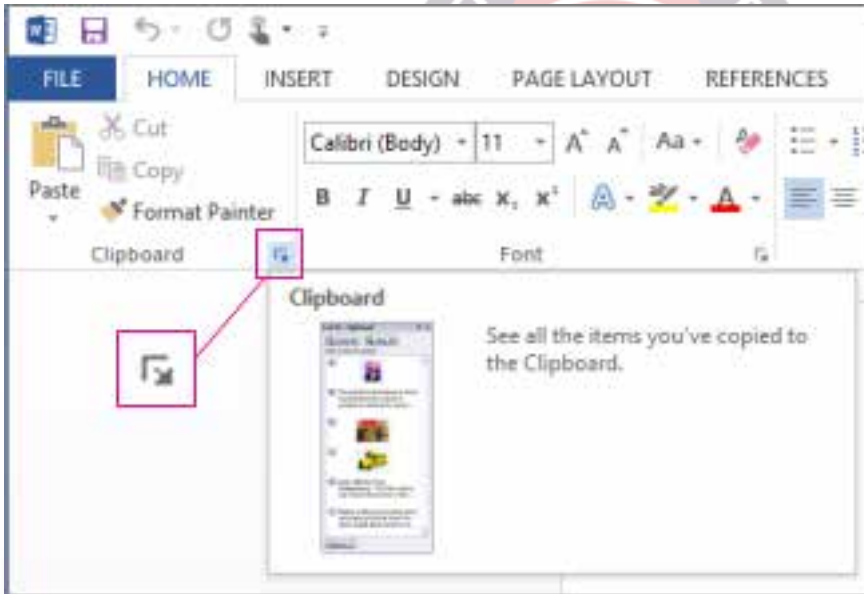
FILE HOME INSERT DESIGN PAGE LAYOUT REFERENCES

Cut
Copy
Paste
Format Painter
Clipboard

Calibri (Body) 11
A A Aa
B I U abc $x_2$ $x^2$
A A
Font

Clipboard
See all the items you've copied to the Clipboard.